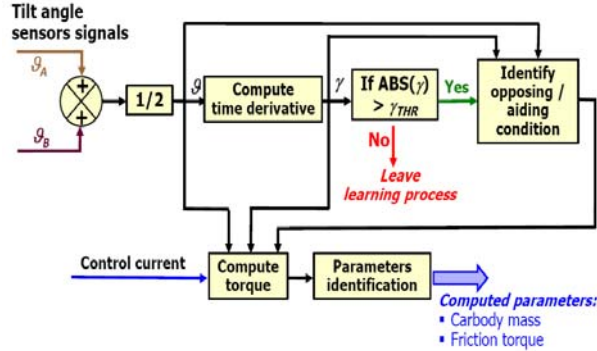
Tilt angle sensors signals

$\vartheta_A$

+

+

$\vartheta_B$

1/2

$\vartheta$

Compute time derivative

$\gamma$

If ABS($\gamma$) > $\gamma_{THR}$

Yes

Identify opposing / aiding condition

No

Leave learning process

Control current

Compute torque

Parameters identification

Computed parameters:
▪ Carbody mass
▪ Friction torque